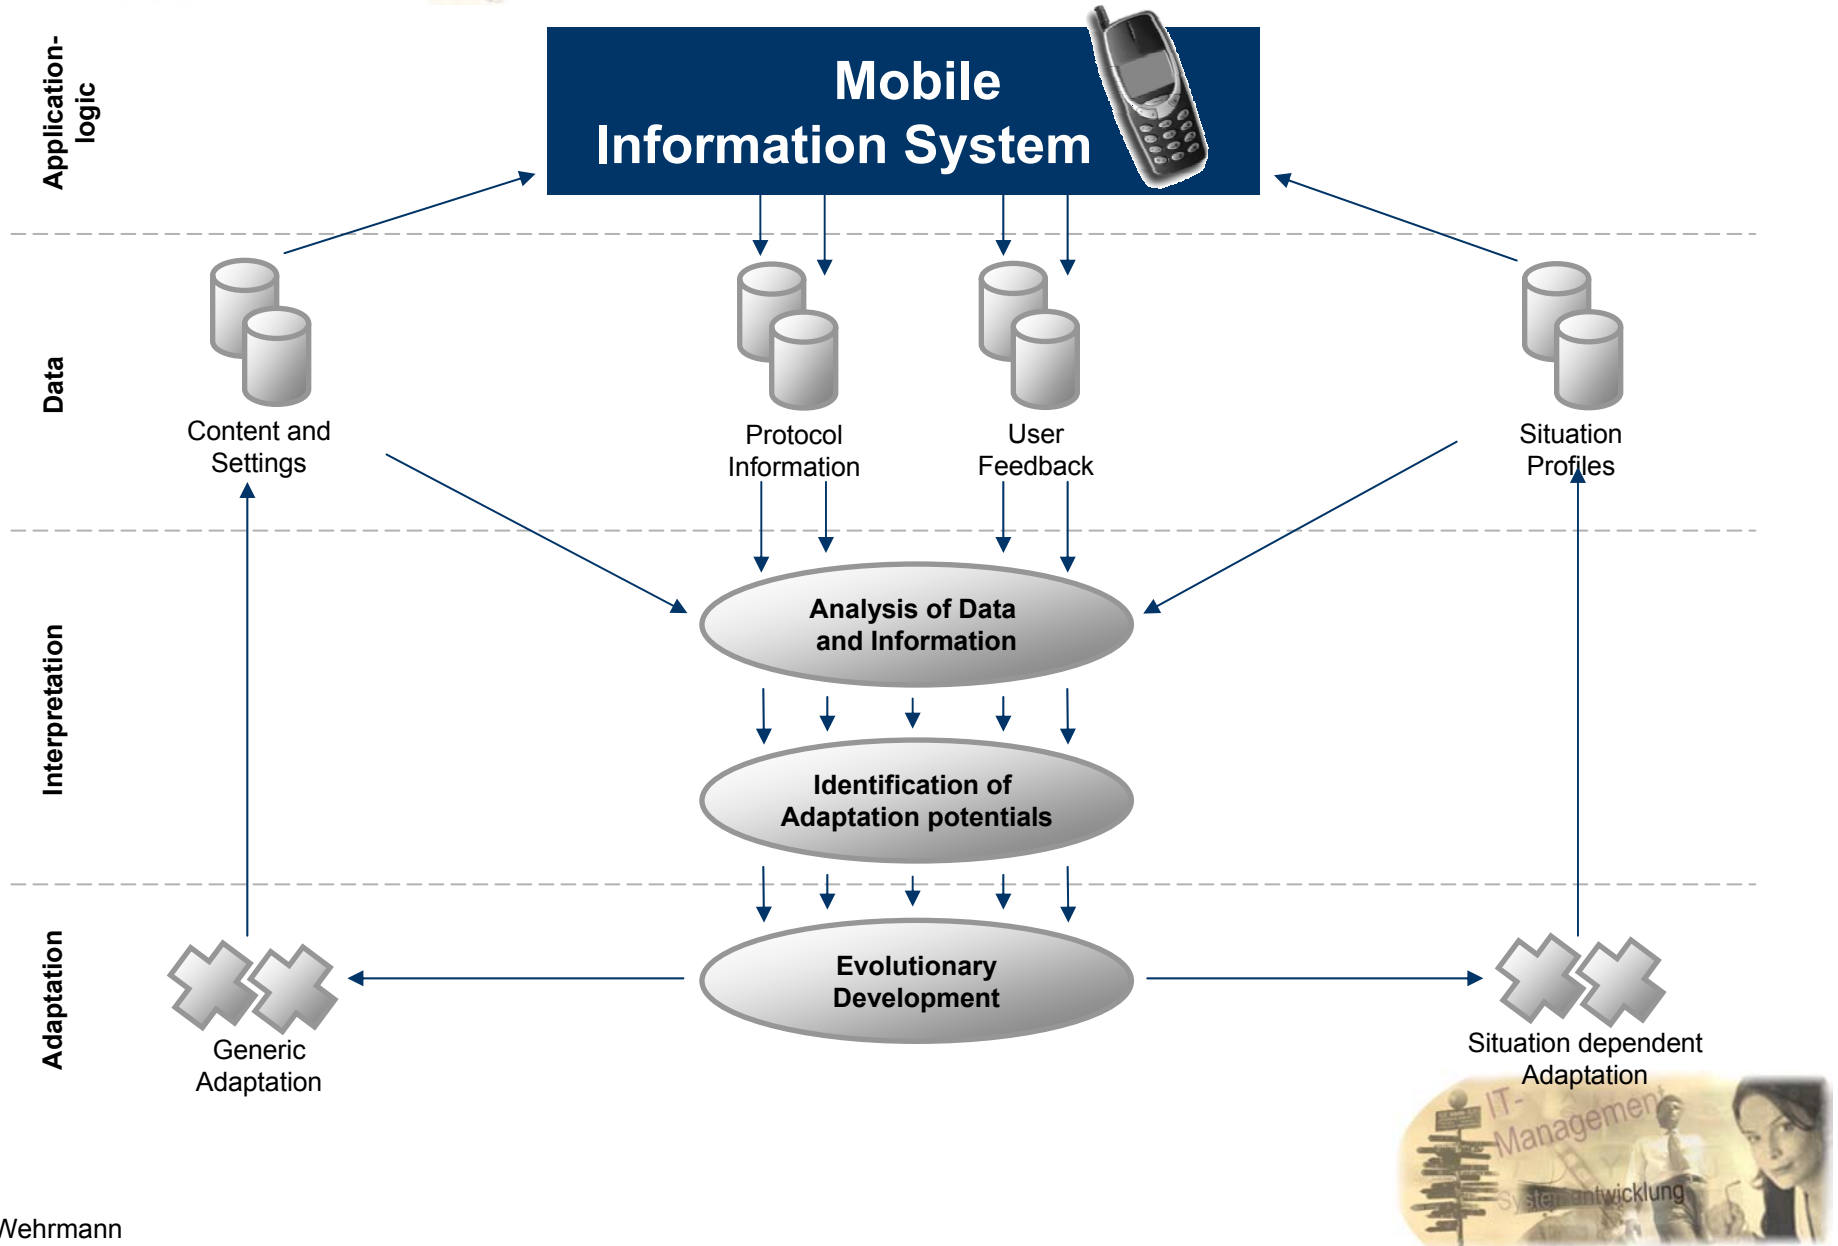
Application-logic

Data

Interpretation

Adaptation

Mobile Information System

Content and Settings

Protocol Information

User Feedback

Situation Profiles

Analysis of Data and Information

Identification of Adaptation potentials

Evolutionary Development

Generic Adaptation

Situation dependent Adaptation

IT-Management

Systementwicklung

Wehrmann